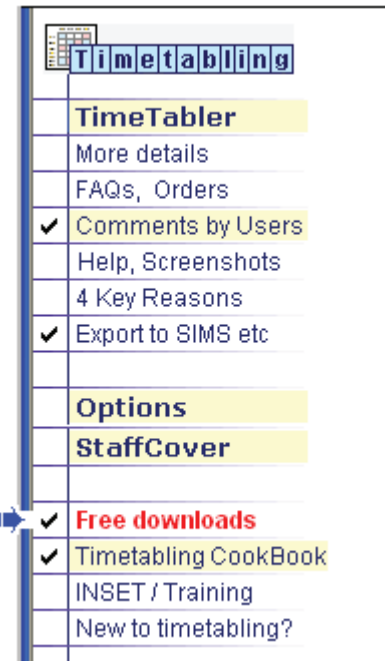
Timetabling

TimeTabler
More details
FAQs, Orders
✔ Comments by Users
Help, Screenshots
4 Key Reasons
✔ Export to SIMS etc

Options
StaffCover

✔ Free downloads
✔ Timetabling CookBook
INSET / Training
New to timetabling?